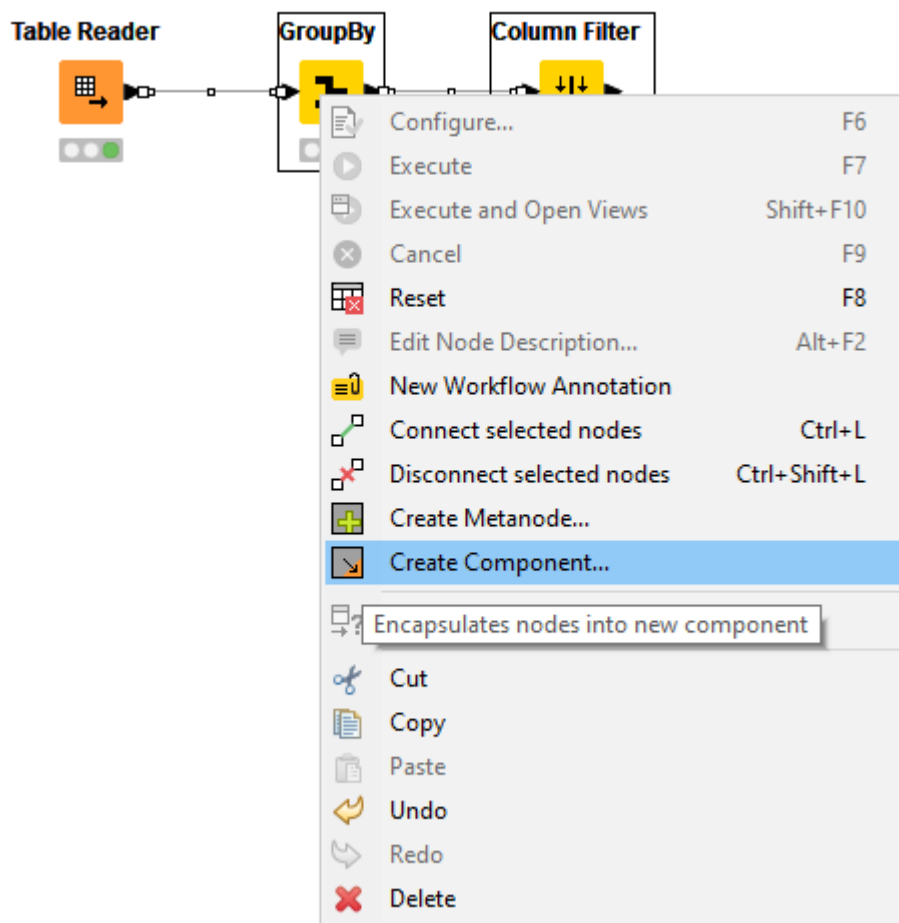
Table Reader

GroupBy

Column Filter

Configure... F6
Execute F7
Execute and Open Views Shift+F10
Cancel F9
Reset F8
Edit Node Description... Alt+F2
New Workflow Annotation
Connect selected nodes Ctrl+L
Disconnect selected nodes Ctrl+Shift+L
Create Metanode...
Create Component...
Encapsulates nodes into new component
Cut
Copy
Paste
Undo
Redo
Delete